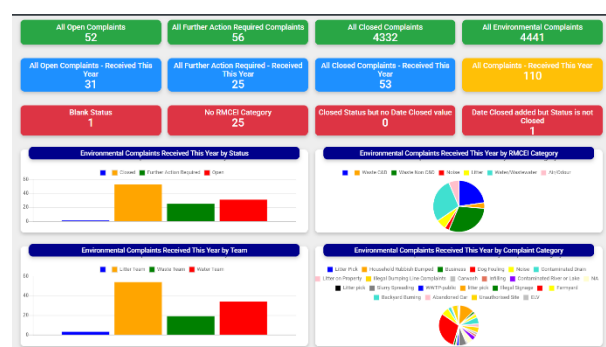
All Open Complaints
52

All Further Action Required Complaints
56

All Closed Complaints
4332

All Environmental Complaints
4441

All Open Complaints - Received This Year
31

All Further Action Required - Received This Year
25

All Closed Complaints - Received This Year
53

All Complaints - Received This Year
110

Blank Status
1

No RMCEI Category
25

Closed Status but no Date Closed value
0

Date Closed added but Status is not Closed
1

Environmental Complaints Received This Year by Status

Closed, Further Action Required, Open

60
40
20
0

Environmental Complaints Received This Year by RMCEI Category

Waste C&D, Waste Non C&D, Noise, Litter, Water/Wastewater, Air/Odour

Environmental Complaints Received This Year by Team

Litter Team, Waste Team, Water Team

60
40
20
0

Environmental Complaints Received This Year by Complaint Category

Litter Pub, Household Rubbish Dumped, Business, Dog Fouling, Noise, Contaminated drain, Litter on Property, Illegal Dumping Line Complaints, Carwash, Writing, Contaminated River or Lake, NA, Litter pick, Slurry Spreading, WWTP public, litter pick, Illegal Signage, Farmyard, Backyard Burning, Abandoned Car, Unauthorised Site, ELV